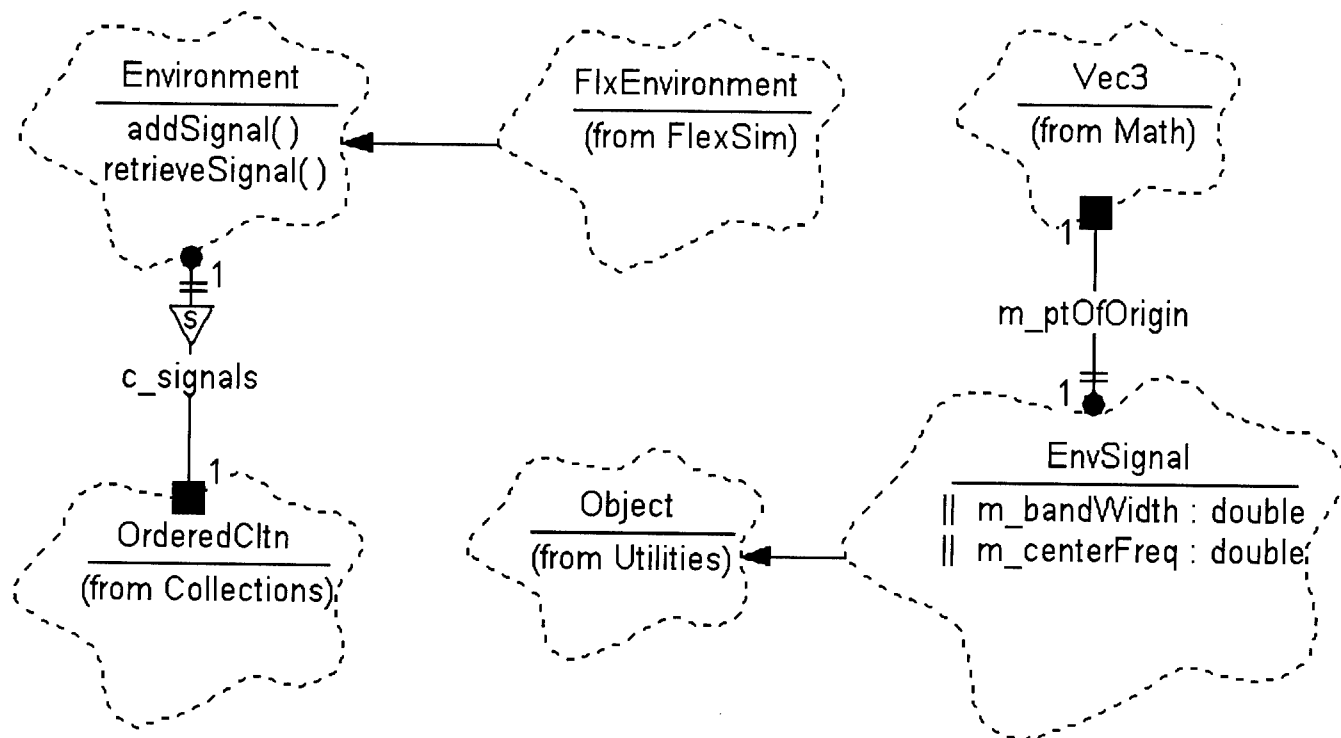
Environment
addSignal( )
retrieveSignal( )

FlxEnvironment
(from FlexSim)

Vec3
(from Math)

1

S

c_signals

1

OrderedCltn
(from Collections)

1

m_ptOfOrigin

1

EnvSignal
|| m_bandWidth : double
|| m_centerFreq : double

Object
(from Utilities)